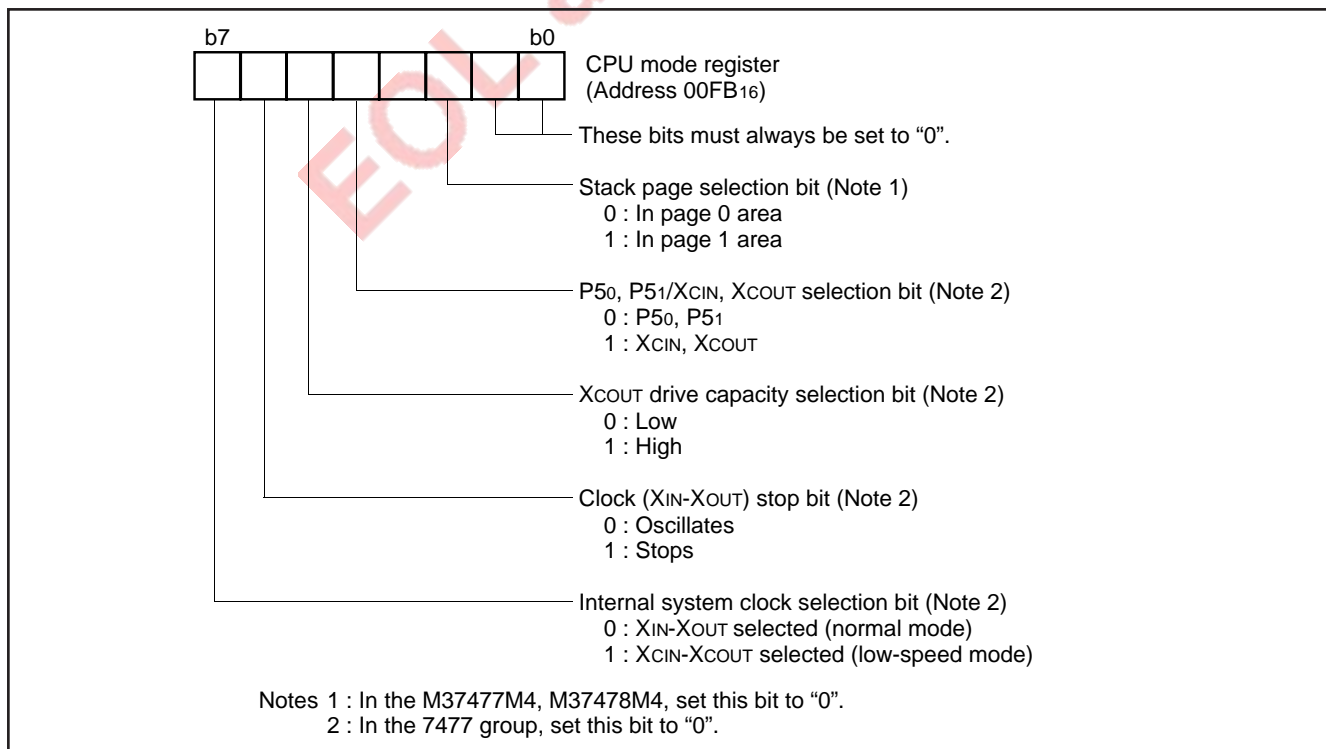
b7

b0

CPU mode register
(Address 00FB$_{16}$)

These bits must always be set to “0”.

Stack page selection bit (Note 1)
0 : In page 0 area
1 : In page 1 area

P5$_0$, P5$_1$/XCIN, XCOUT selection bit (Note 2)
0 : P5$_0$, P5$_1$
1 : XCIN, XCOUT

XCOUT drive capacity selection bit (Note 2)
0 : Low
1 : High

Clock (XIN-XOUT) stop bit (Note 2)
0 : Oscillates
1 : Stops

Internal system clock selection bit (Note 2)
0 : XIN-XOUT selected (normal mode)
1 : XCIN-XCOUT selected (low-speed mode)

Notes 1 : In the M37477M4, M37478M4, set this bit to “0”.
2 : In the 7477 group, set this bit to “0”.